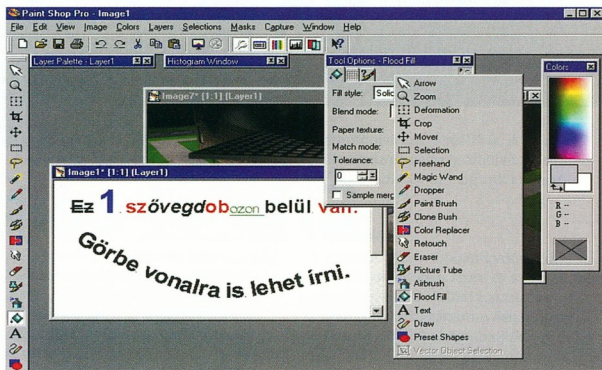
Paint Shop Pro - Image1

File Edit View Image Colors Layers Selections Masks Capture Window Help

Layer Palette - Layer1

Histogram Window

Tool Options - Flood Fill

Fill style: Solic

Blend mode:

Paper texture:

Match mode:

Tolerance:

0

Sample merg

Image7* [1:1] (Layer1)

Image1* [1:1] (Layer1)

Ez 1 szövegdobozon belül van.

Görbe vonalra is lehet írni.

Arrow
Zoom
Deformation
Crop
Mover
Selection
Freehand
Magic Wand
Dropper
Paint Brush
Clone Bush
Color Replacer
Retouch
Eraser
Picture Tube
Airbrush
Flood Fill
Text
Draw
Preset Shapes
Vector Object Selection

Colors

R --
G --
B --